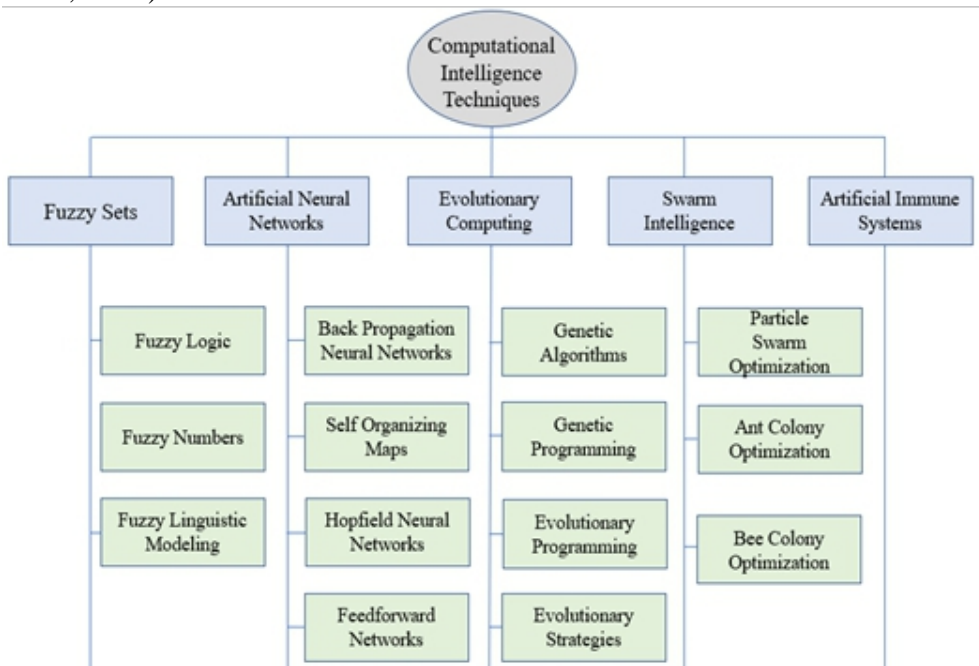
Computational Intelligence Techniques

Fuzzy Sets

Fuzzy Logic

Fuzzy Numbers

Fuzzy Linguistic Modeling

Artificial Neural Networks

Back Propagation Neural Networks

Self Organizing Maps

Hopfield Neural Networks

Feedforward Networks

Evolutionary Computing

Genetic Algorithms

Genetic Programming

Evolutionary Programming

Evolutionary Strategies

Swarm Intelligence

Particle Swarm Optimization

Ant Colony Optimization

Bee Colony Optimization

Artificial Immune Systems